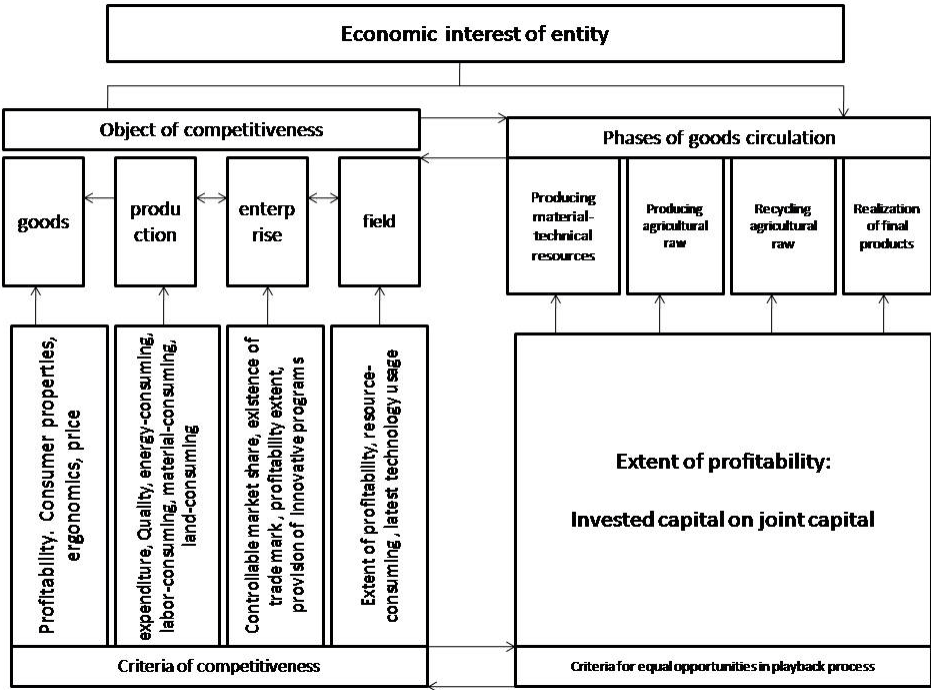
Economic interest of entity

Object of competitiveness

Phases of goods circulation

goods

produ ction

enterp rise

field

Producing material-technical resources

Producing agricultural raw

Recycling agricultural raw

Realization of final products

Profitability, Consumer properties, ergonomics, price

expenditure, Quality, energy-consuming, labor-consuming, material-consuming, land-consuming

Controllable market share, existence of trade mark, profitability extent, provision of innovative programs

Extent of profitability, resource-consuming, latest technology usage

Extent of profitability:

Invested capital on joint capital

Criteria of competitiveness

Criteria for equal opportunities in playback process